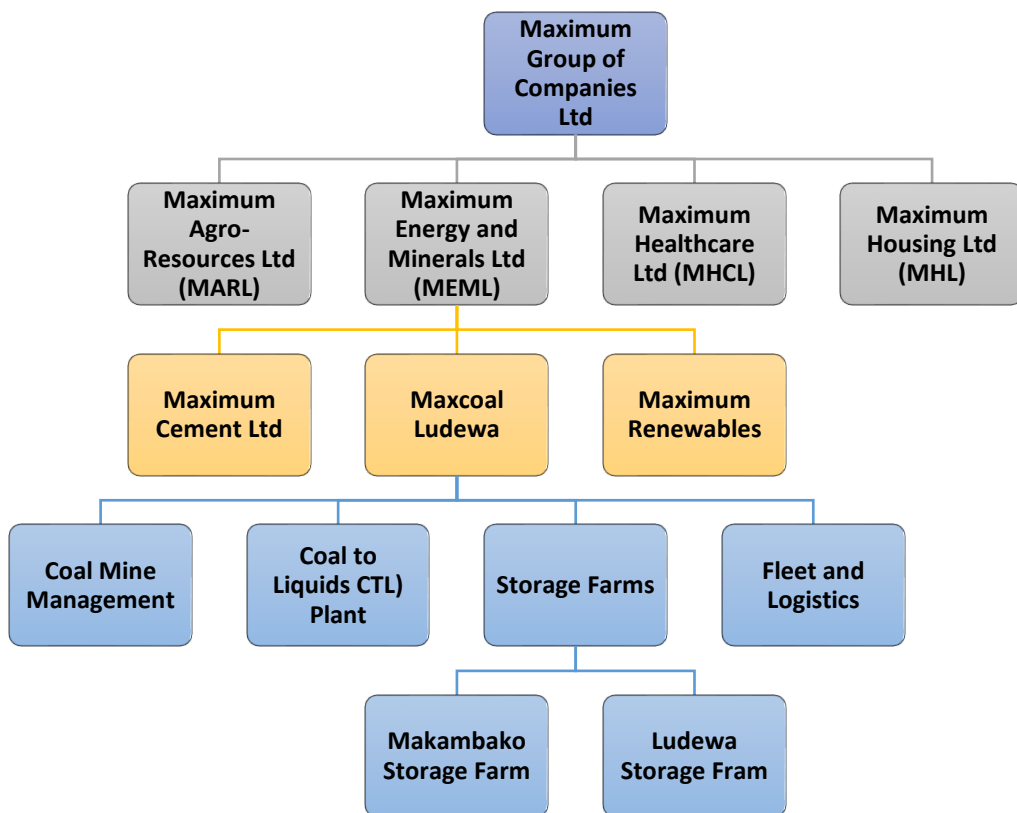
Maximum Group of Companies Ltd

Maximum Agro-Resources Ltd (MARL)

Maximum Energy and Minerals Ltd (MEML)

Maximum Healthcare Ltd (MHCL)

Maximum Housing Ltd (MHL)

Maximum Cement Ltd

Maxcoal Ludewa

Maximum Renewables

Coal Mine Management

Coal to Liquids CTL) Plant

Storage Farms

Fleet and Logistics

Makambako Storage Farm

Ludewa Storage Fram